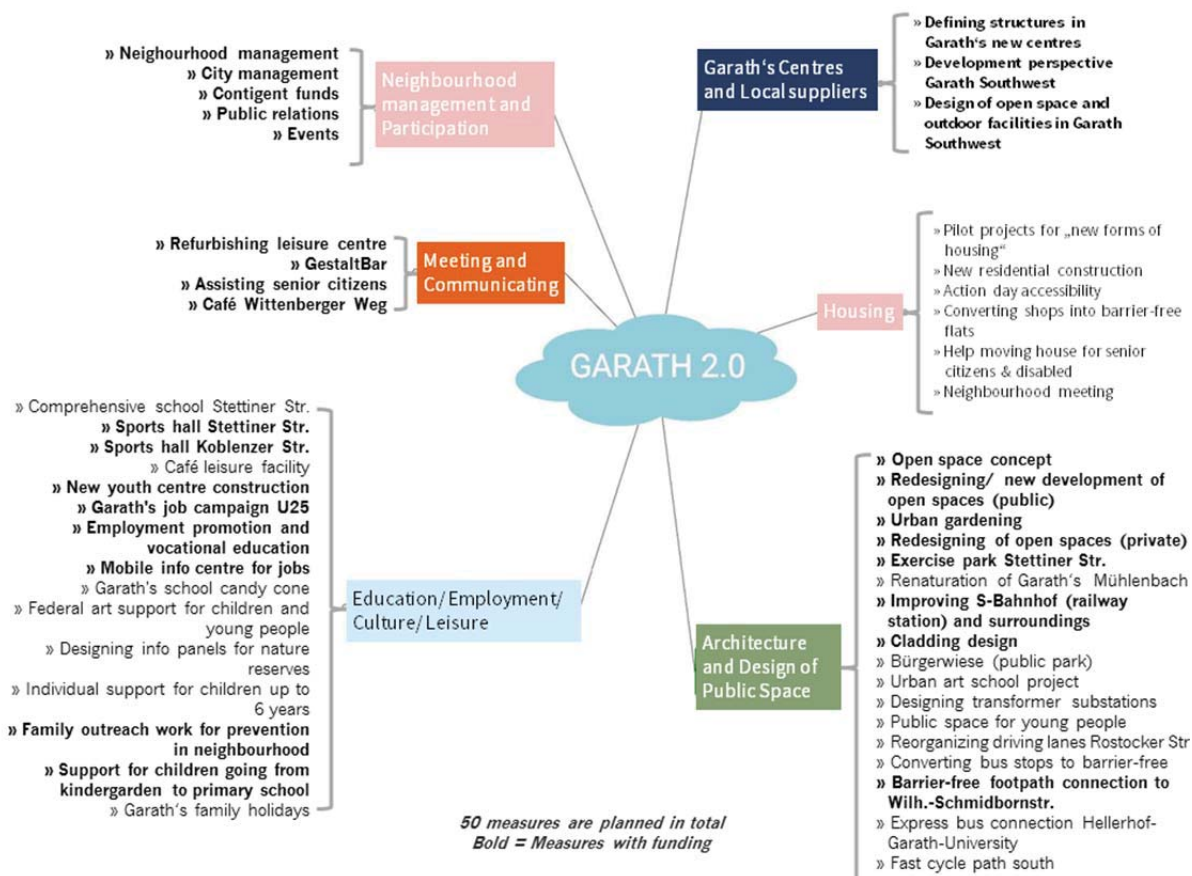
GARATH 2.0

Neighbourhood management and Participation
» Neighourhood management
» City management
» Contigent funds
» Public relations
» Events

Garath's Centres and Local suppliers
» Defining structures in Garath's new centres
» Development perspective Garath Southwest
» Design of open space and outdoor facilities in Garath Southwest

Meeting and Communicating
» Refurbishing leisure centre
» GestaltBar
» Assisting senior citizens
» Café Wittenberger Weg

Housing
» Pilot projects for „new forms of housing"
» New residential construction
» Action day accessibility
» Converting shops into barrier-free flats
» Help moving house for senior citizens & disabled
» Neighbourhood meeting

Education/Employment/ Culture/Leisure
» Comprehensive school Stettiner Str.
» Sports hall Stettiner Str.
» Sports hall Koblenzer Str.
» Café leisure facility
» New youth centre construction
» Garath's job campaign U25
» Employment promotion and vocational education
» Mobile info centre for jobs
» Garath's school candy cone
» Federal art support for children and young people
» Designing info panels for nature reserves
» Individual support for children up to 6 years
» Family outreach work for prevention in neighbourhood
» Support for children going from kindergarden to primary school
» Garath's family holidays

Architecture and Design of Public Space
» Open space concept
» Redesigning/ new development of open spaces (public)
» Urban gardening
» Redesigning of open spaces (private)
» Exercise park Stettiner Str.
» Renaturation of Garath's Mühlenbach
» Improving S-Bahnhof (railway station) and surroundings
» Cladding design
» Bürgerwiese (public park)
» Urban art school project
» Designing transformer substations
» Public space for young people
» Reorganizing driving lanes Rostocker Str
» Converting bus stops to barrier-free
» Barrier-free footpath connection to Wilh.-Schmidbornstr.
» Express bus connection Hellerhof-Garath-University
» Fast cycle path south

50 measures are planned in total
Bold = Measures with funding